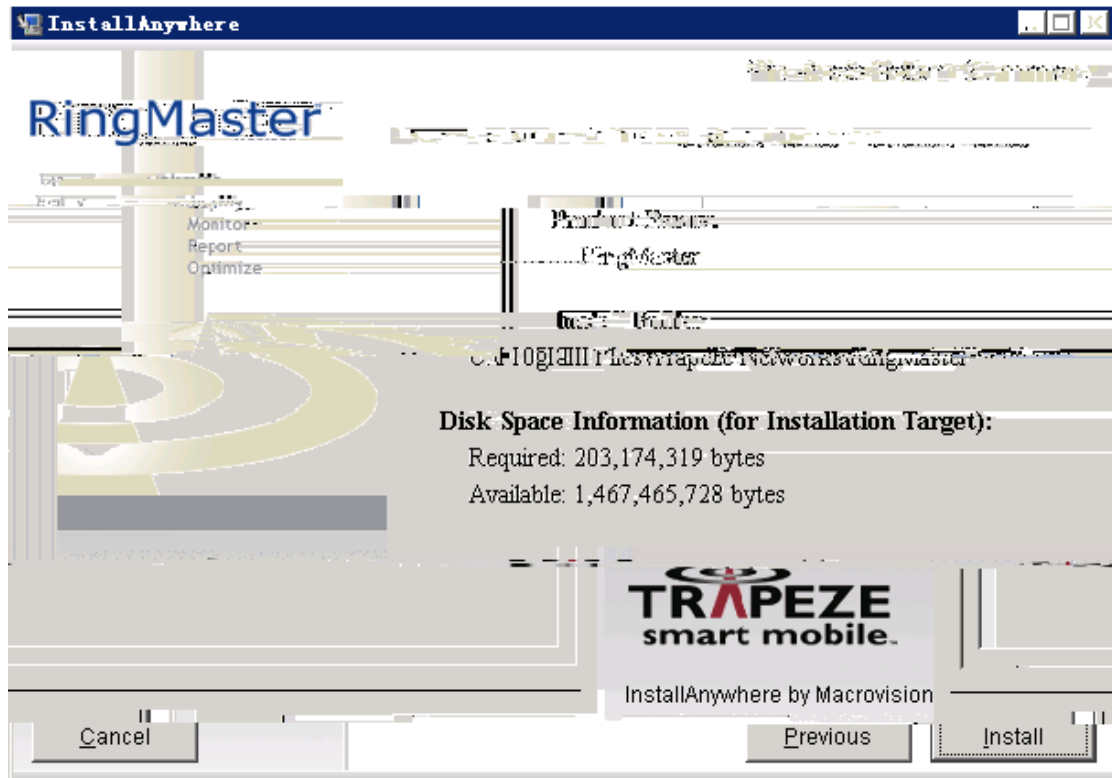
InstallAnywhere

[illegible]

RingMaster

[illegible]

Monitor
Report
Optimize

Product Name:
RingMaster

Install Folder:
C:\Program Files\Trapeze Networks\RingMaster

Disk Space Information (for Installation Target):
Required: 203,174,319 bytes
Available: 1,467,465,728 bytes

TRAPEZE
smart mobile.

InstallAnywhere by Macrovision

Cancel

Previous

Install